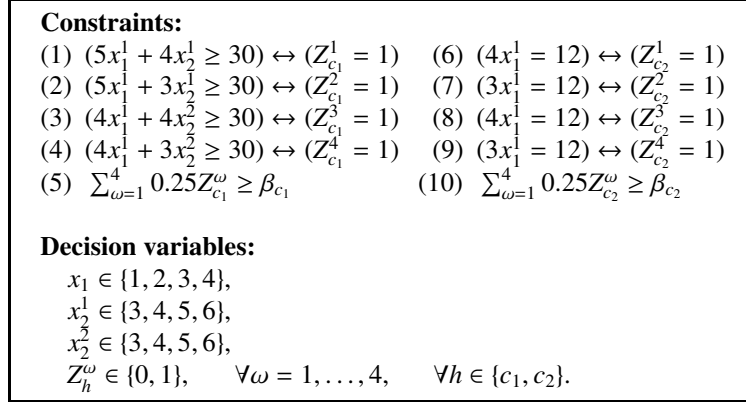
**Constraints:**

(1) $(5x_1^1 + 4x_2^1 \geq 30) \leftrightarrow (Z_{c_1}^1 = 1)$

(2) $(5x_1^1 + 3x_2^1 \geq 30) \leftrightarrow (Z_{c_1}^2 = 1)$

(3) $(4x_1^1 + 4x_2^2 \geq 30) \leftrightarrow (Z_{c_1}^3 = 1)$

(4) $(4x_1^1 + 3x_2^2 \geq 30) \leftrightarrow (Z_{c_1}^4 = 1)$

(5) $\sum_{\omega=1}^4 0.25 Z_{c_1}^\omega \geq \beta_{c_1}$

(6) $(4x_1^1 = 12) \leftrightarrow (Z_{c_2}^1 = 1)$

(7) $(3x_1^1 = 12) \leftrightarrow (Z_{c_2}^2 = 1)$

(8) $(4x_1^1 = 12) \leftrightarrow (Z_{c_2}^3 = 1)$

(9) $(3x_1^1 = 12) \leftrightarrow (Z_{c_2}^4 = 1)$

(10) $\sum_{\omega=1}^4 0.25 Z_{c_2}^\omega \geq \beta_{c_2}$

**Decision variables:**

$x_1 \in \{1, 2, 3, 4\}$,

$x_2^1 \in \{3, 4, 5, 6\}$,

$x_2^2 \in \{3, 4, 5, 6\}$,

$Z_h^\omega \in \{0, 1\}$, $\forall \omega = 1, \ldots, 4$, $\forall h \in \{c_1, c_2\}$.